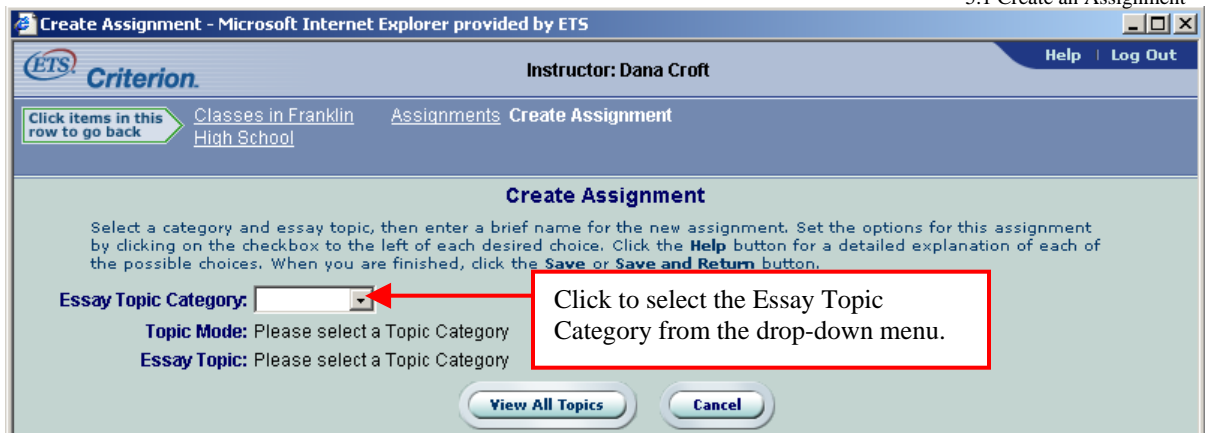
5.1 Create an Assignment

Create Assignment - Microsoft Internet Explorer provided by ETS

ETS Criterion.

Instructor: Dana Croft

Help | Log Out

Click items in this row to go back

Classes in Franklin High School

Assignments Create Assignment

Create Assignment

Select a category and essay topic, then enter a brief name for the new assignment. Set the options for this assignment by clicking on the checkbox to the left of each desired choice. Click the **Help** button for a detailed explanation of each of the possible choices. When you are finished, click the **Save** or **Save and Return** button.

Essay Topic Category:

Click to select the Essay Topic Category from the drop-down menu.

Topic Mode: Please select a Topic Category

Essay Topic: Please select a Topic Category

View All Topics

Cancel